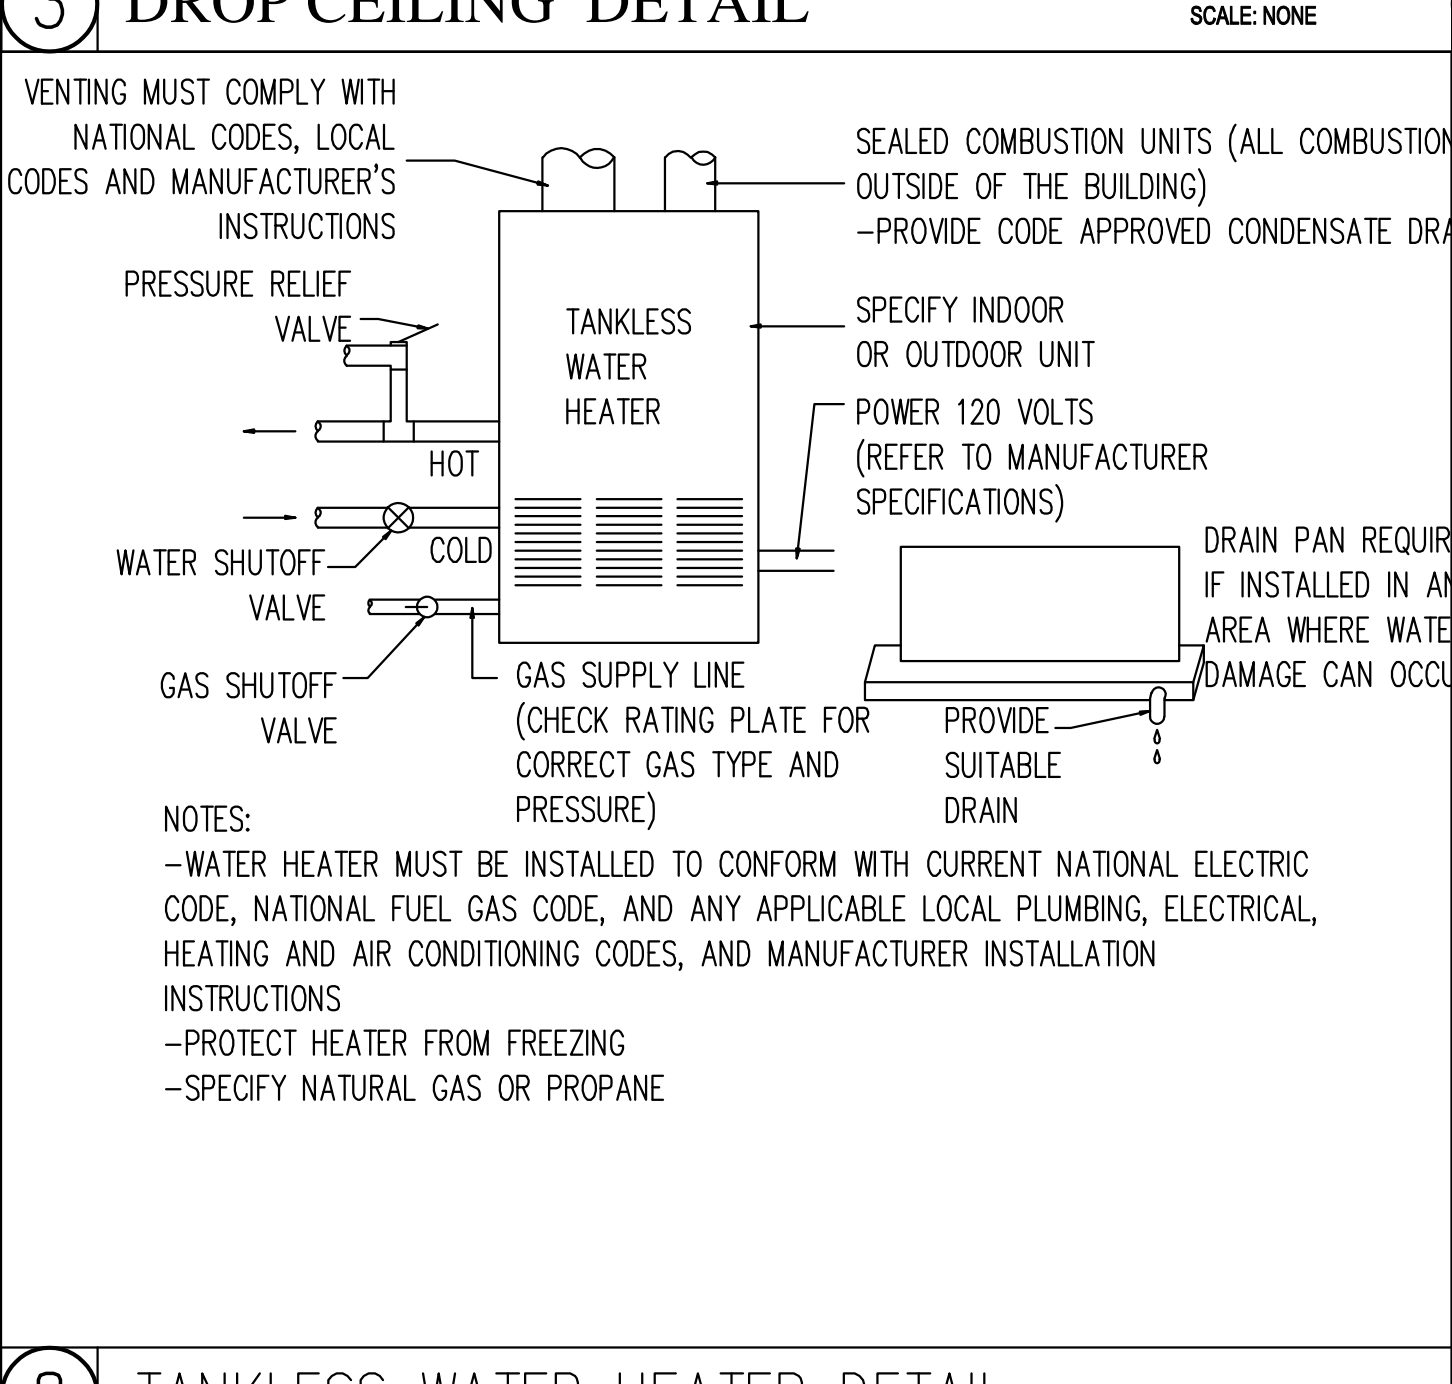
5 DROP CEILING DETAIL

SCALE: NONE

VENTING MUST COMPLY WITH NATIONAL CODES, LOCAL CODES AND MANUFACTURER'S INSTRUCTIONS

SEALED COMBUSTION UNITS (ALL COMBUSTION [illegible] OUTSIDE OF THE BUILDING)
-PROVIDE CODE APPROVED CONDENSATE DRA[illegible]

PRESSURE RELIEF VALVE

TANKLESS WATER HEATER

SPECIFY INDOOR OR OUTDOOR UNIT

POWER 120 VOLTS (REFER TO MANUFACTURER SPECIFICATIONS)

HOT

COLD

WATER SHUTOFF VALVE

DRAIN PAN REQUIR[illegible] IF INSTALLED IN AN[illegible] AREA WHERE WATE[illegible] DAMAGE CAN OCCU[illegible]

GAS SHUTOFF VALVE

GAS SUPPLY LINE (CHECK RATING PLATE FOR CORRECT GAS TYPE AND PRESSURE)

PROVIDE SUITABLE DRAIN

NOTES:
-WATER HEATER MUST BE INSTALLED TO CONFORM WITH CURRENT NATIONAL ELECTRIC CODE, NATIONAL FUEL GAS CODE, AND ANY APPLICABLE LOCAL PLUMBING, ELECTRICAL, HEATING AND AIR CONDITIONING CODES, AND MANUFACTURER INSTALLATION INSTRUCTIONS
-PROTECT HEATER FROM FREEZING
-SPECIFY NATURAL GAS OR PROPANE

8 TANKLESS WATER HEATER DETAIL